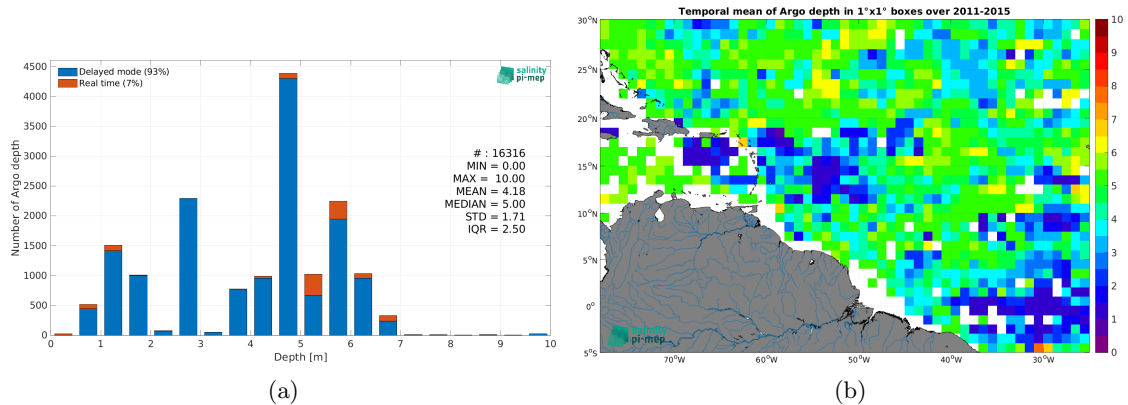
Delayed mode (93%)
Real time (7%)

salinity pi-mep

4500
4000
3500
3000
2500
2000
1500
1000
500
0

Number of Argo depth

# : 16316
MIN = 0.00
MAX = 10.00
MEAN = 4.18
MEDIAN = 5.00
STD = 1.71
IQR = 2.50

0 1 2 3 4 5 6 7 8 9 10
Depth [m]

(a)

Temporal mean of Argo depth in 1°x1° boxes over 2011-2015

30°N
25°N
20°N
15°N
10°N
5°N
0°
5°S

70°W 60°W 50°W 40°W 30°W

10
9
8
7
6
5
4
3
2
1
0

salinity pi-mep

(b)